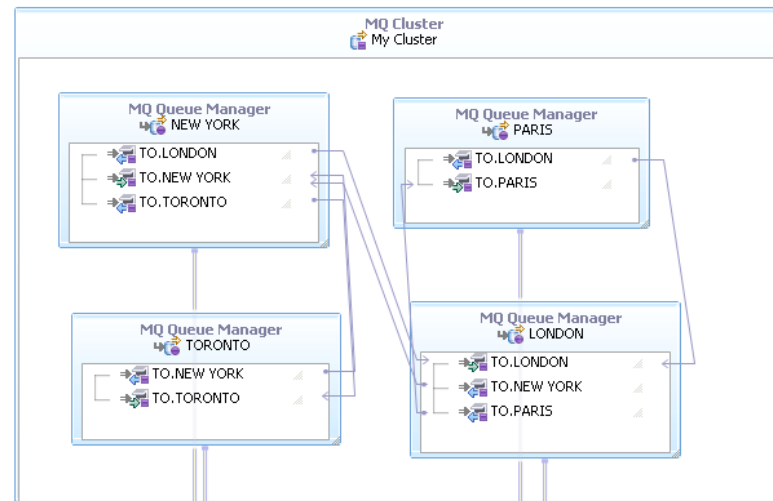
MQ Cluster
My Cluster

MQ Queue Manager
NEW YORK
TO.LONDON
TO.NEW YORK
TO.TORONTO

MQ Queue Manager
PARIS
TO.LONDON
TO.PARIS

MQ Queue Manager
TORONTO
TO.NEW YORK
TO.TORONTO

MQ Queue Manager
LONDON
TO.LONDON
TO.NEW YORK
TO.PARIS